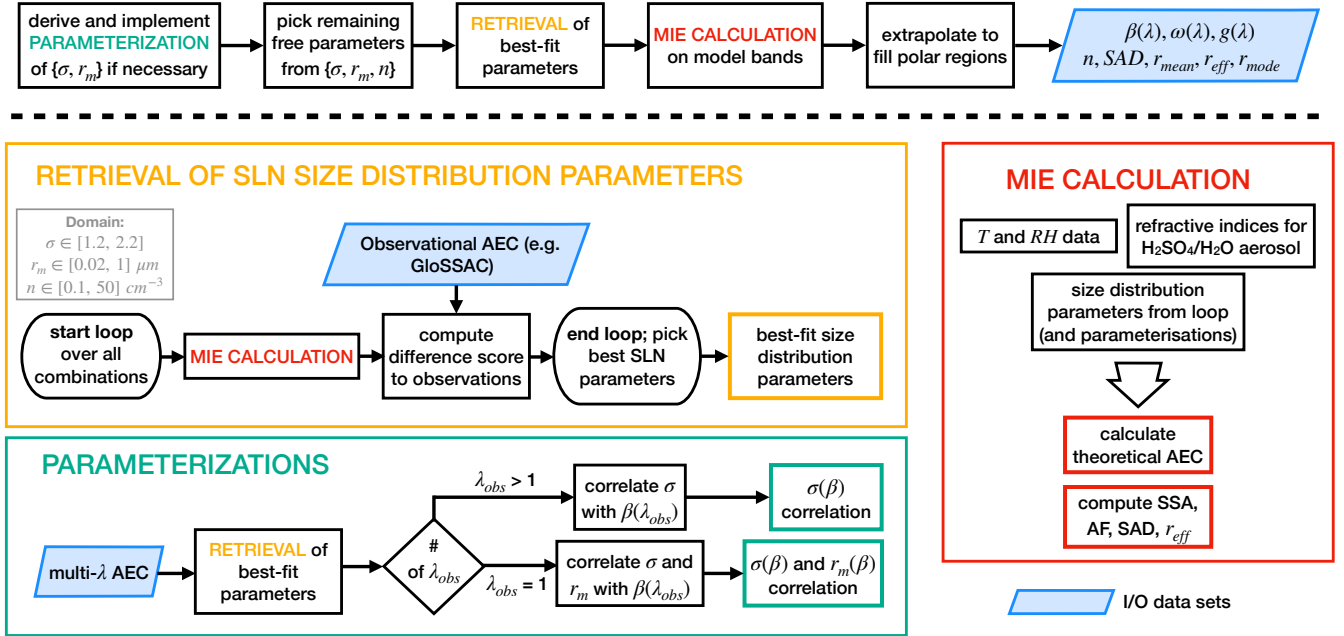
derive and implement PARAMETERIZATION of $\{\sigma, r_m\}$ if necessary

pick remaining free parameters from $\{\sigma, r_m, n\}$

RETRIEVAL of best-fit parameters

MIE CALCULATION on model bands

extrapolate to fill polar regions

$\beta(\lambda), \omega(\lambda), g(\lambda)$
$n, SAD, r_{mean}, r_{eff}, r_{mode}$

RETRIEVAL OF SLN SIZE DISTRIBUTION PARAMETERS

Domain:
$\sigma \in [1.2, 2.2]$
$r_m \in [0.02, 1]\ \mu m$
$n \in [0.1, 50]\ cm^{-3}$

Observational AEC (e.g. GloSSAC)

start loop over all combinations

MIE CALCULATION

compute difference score to observations

end loop; pick best SLN parameters

best-fit size distribution parameters

MIE CALCULATION

$T$ and $RH$ data

refractive indices for $H_2SO_4/H_2O$ aerosol

size distribution parameters from loop (and parameterisations)

calculate theoretical AEC

compute SSA, AF, SAD, $r_{eff}$

PARAMETERIZATIONS

multi-$\lambda$ AEC

RETRIEVAL of best-fit parameters

# of $\lambda_{obs}$

$\lambda_{obs}$ > 1

$\lambda_{obs}$ = 1

correlate $\sigma$ with $\beta(\lambda_{obs})$

correlate $\sigma$ and $r_m$ with $\beta(\lambda_{obs})$

$\sigma(\beta)$ correlation

$\sigma(\beta)$ and $r_m(\beta)$ correlation

I/O data sets